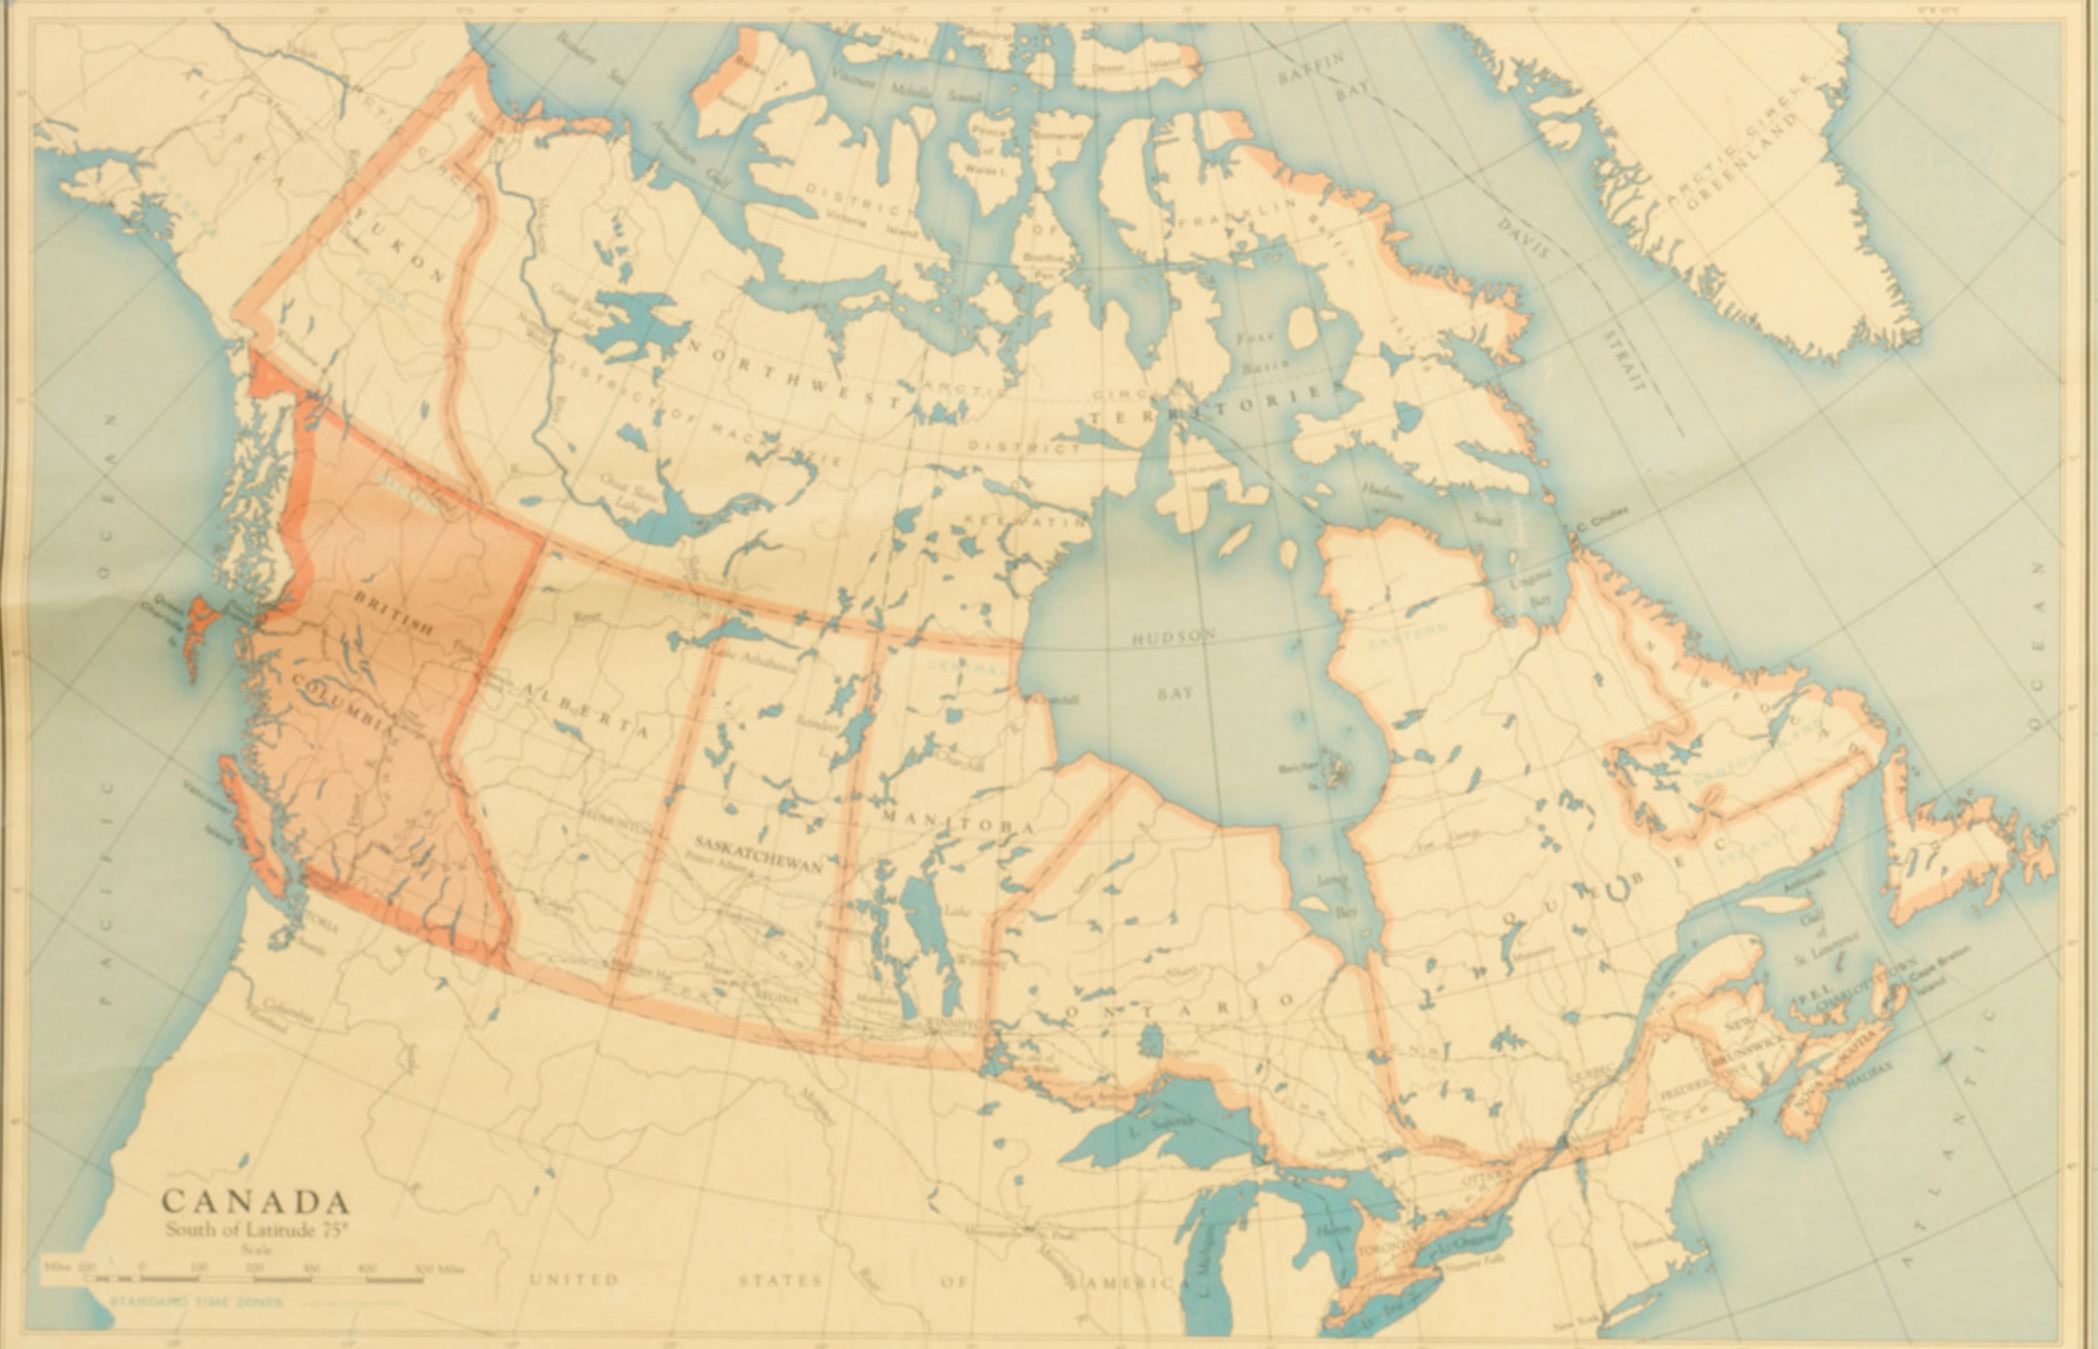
CANADA
South of Latitude 75°
Scale
Miles 100 0 100 200 300 400 500 Miles
STANDARD TIME ZONES

YUKON
ALASKA
NORTHWEST TERRITORIES
DISTRICT OF MACKENZIE
DISTRICT OF FRANKLIN
DISTRICT OF KEEWATIN
BRITISH COLUMBIA
ALBERTA
SASKATCHEWAN
MANITOBA
ONTARIO
QUEBEC
NEWFOUNDLAND
NEW BRUNSWICK
NOVA SCOTIA
P.E.I.
CHARLOTTETOWN
HALIFAX
FREDERICTON
QUEBEC
OTTAWA
TORONTO
WINNIPEG
REGINA
EDMONTON
VICTORIA
Prince Albert
Calgary
Medicine Hat
Moose Jaw
HUDSON BAY
BAFFIN BAY
DAVIS STRAIT
ARCTIC CIRCLE
GREENLAND
Foxe Basin
Hudson Strait
C. Chidley
Ungava Bay
James Bay
Belcher Is.
Churchill
Great Bear Lake
Great Slave Lake
Lake Athabaska
Reindeer L.
Lake Winnipeg
L. Superior
L. Michigan
Huron
L. Ontario
L. Erie
Niagara Falls
Gulf of St. Lawrence
Anticosti
Cape Breton Island
Victoria Island
Banks I.
Prince of Wales I.
Somerset I.
Devon Island
Melville Sound
Boothia Pen.
Amundsen Gulf
Beaufort Sea
Queen Charlotte Is.
Vancouver Island
Columbia
Portland
Seattle
Minneapolis
St. Paul
Boston
New York
Sudbury
Port Arthur
Lake of the Woods
Albany
PACIFIC OCEAN
ATLANTIC OCEAN
UNITED STATES OF AMERICA
PACIFIC
MOUNTAIN
CENTRAL
EASTERN
ATLANTIC
NEWFOUNDLAND
YUKON